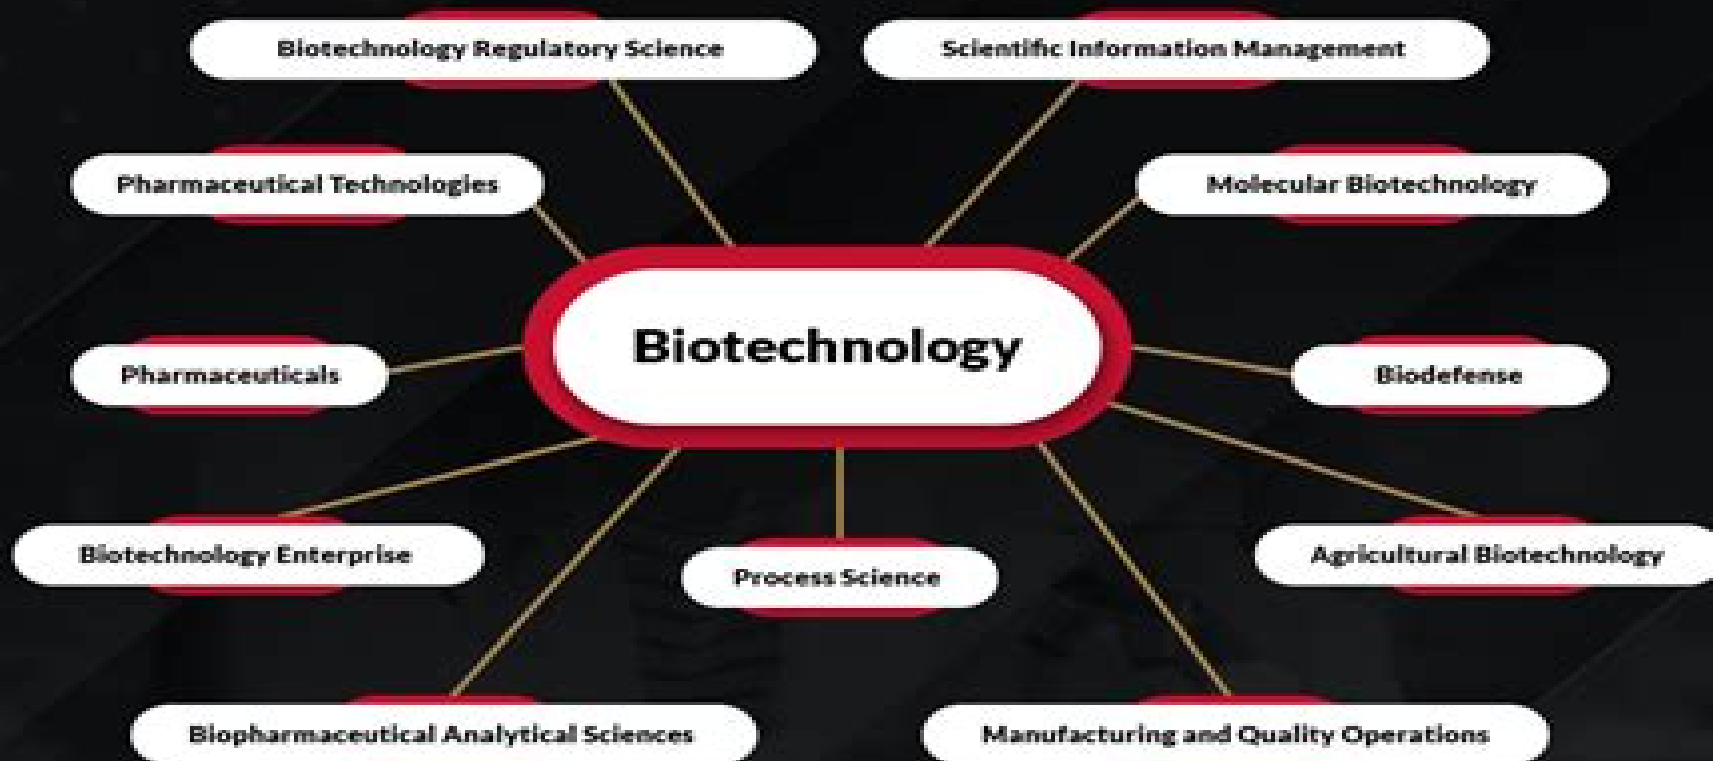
Biotechnology Regulatory Science

Scientific Information Management

Pharmaceutical Technologies

Molecular Biotechnology

Biotechnology

Pharmaceuticals

Biodefense

Biotechnology Enterprise

Process Science

Agricultural Biotechnology

Biopharmaceutical Analytical Sciences

Manufacturing and Quality Operations